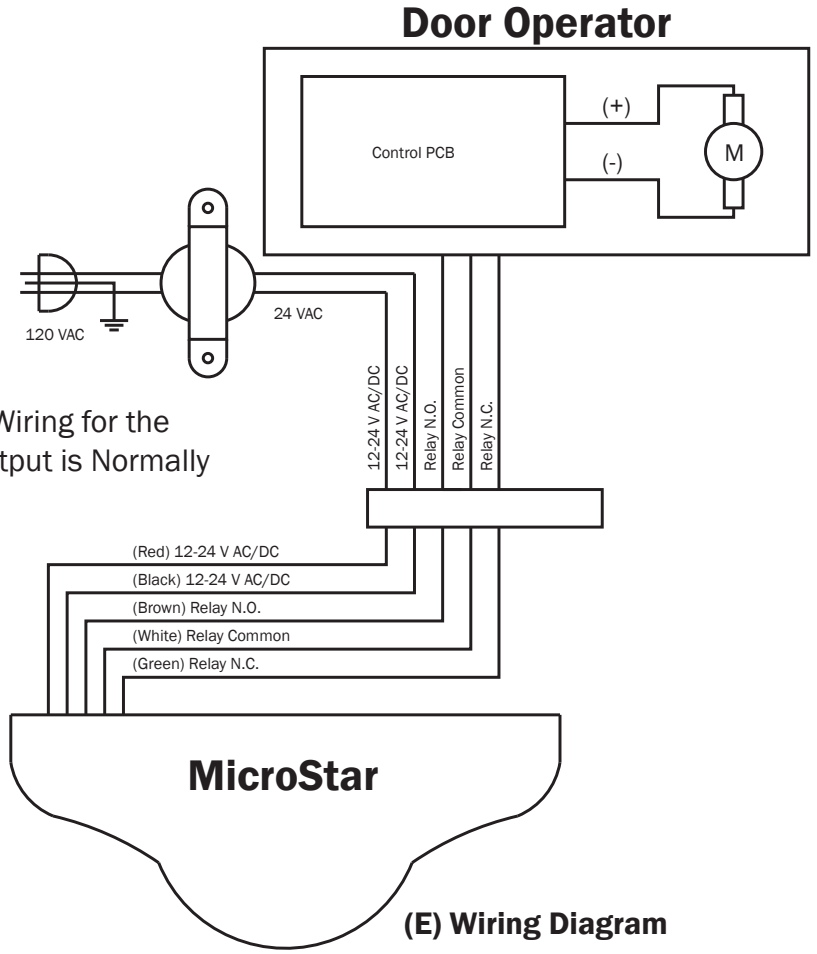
Door Operator

Control PCB

(+)

(-)

M

120 VAC

24 VAC

12-24 V AC/DC

12-24 V AC/DC

Relay N.O.

Relay Common

Relay N.C.

Wiring for the
tput is Normally

(Red) 12-24 V AC/DC

(Black) 12-24 V AC/DC

(Brown) Relay N.O.

(White) Relay Common

(Green) Relay N.C.

MicroStar

(E) Wiring Diagram